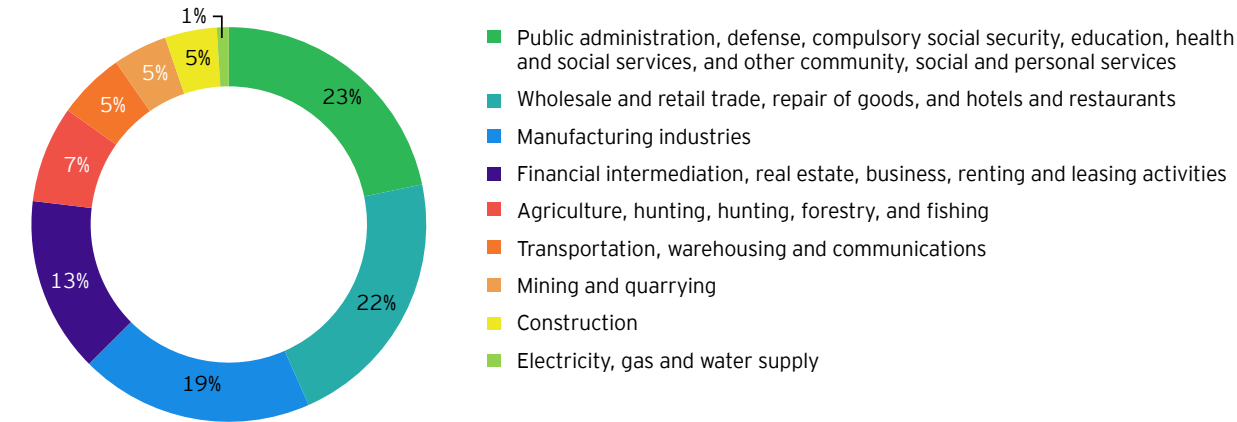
1%

5%

5%

5%

7%

13%

19%

22%

23%

Public administration, defense, compulsory social security, education, health and social services, and other community, social and personal services

Wholesale and retail trade, repair of goods, and hotels and restaurants

Manufacturing industries

Financial intermediation, real estate, business, renting and leasing activities

Agriculture, hunting, hunting, forestry, and fishing

Transportation, warehousing and communications

Mining and quarrying

Construction

Electricity, gas and water supply